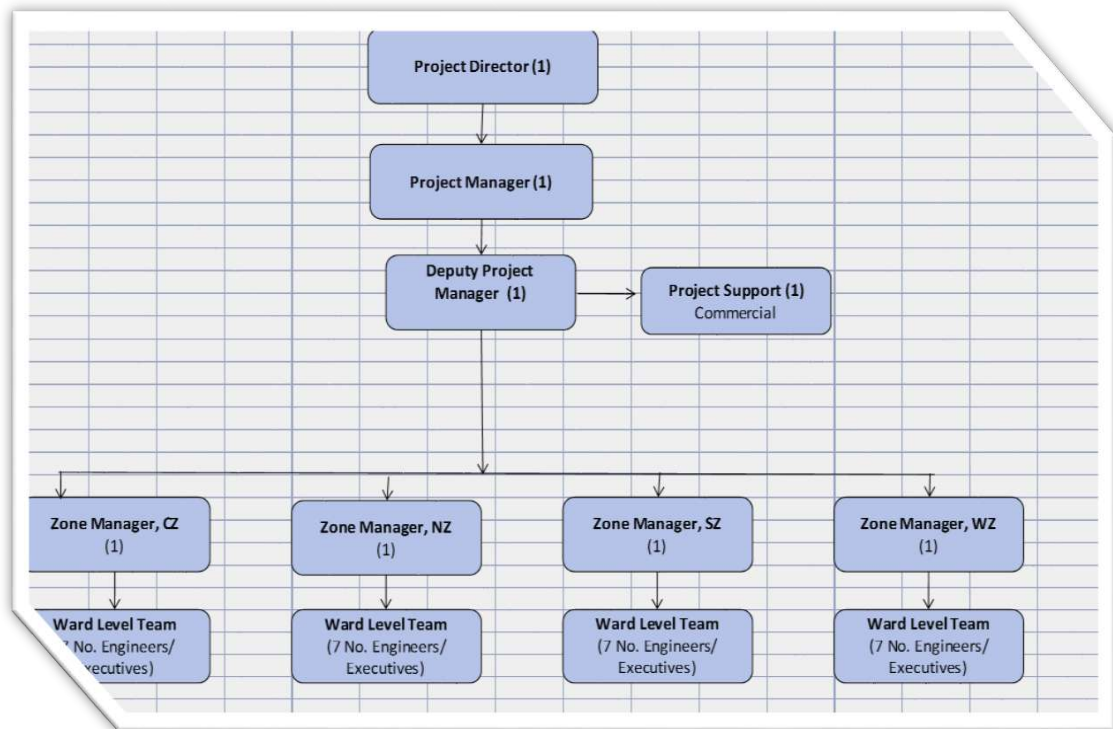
Project Director (1)

Project Manager (1)

Deputy Project Manager (1)

Project Support (1)
Commercial

Zone Manager, CZ
(1)

Zone Manager, NZ
(1)

Zone Manager, SZ
(1)

Zone Manager, WZ
(1)

Ward Level Team
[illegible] No. Engineers/ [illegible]xecutives)

Ward Level Team
(7 No. Engineers/ Executives)

Ward Level Team
(7 No. Engineers/ Executives)

Ward Level Team
(7 No. Engineers/ Executives)